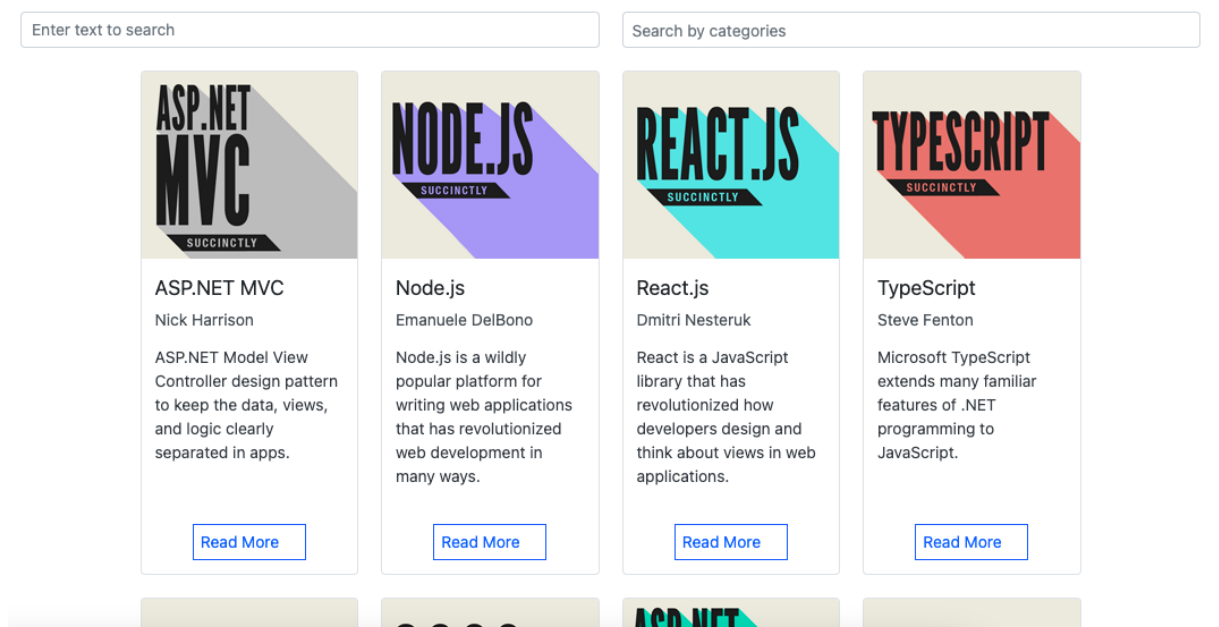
Enter text to search

Search by categories

ASP.NET MVC SUCCINCTLY

ASP.NET MVC

Nick Harrison

ASP.NET Model View Controller design pattern to keep the data, views, and logic clearly separated in apps.

Read More

NODE.JS SUCCINCTLY

Node.js

Emanuele DelBono

Node.js is a wildly popular platform for writing web applications that has revolutionized web development in many ways.

Read More

REACT.JS SUCCINCTLY

React.js

Dmitri Nesteruk

React is a JavaScript library that has revolutionized how developers design and think about views in web applications.

Read More

TYPESCRIPT SUCCINCTLY

TypeScript

Steve Fenton

Microsoft TypeScript extends many familiar features of .NET programming to JavaScript.

Read More

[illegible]